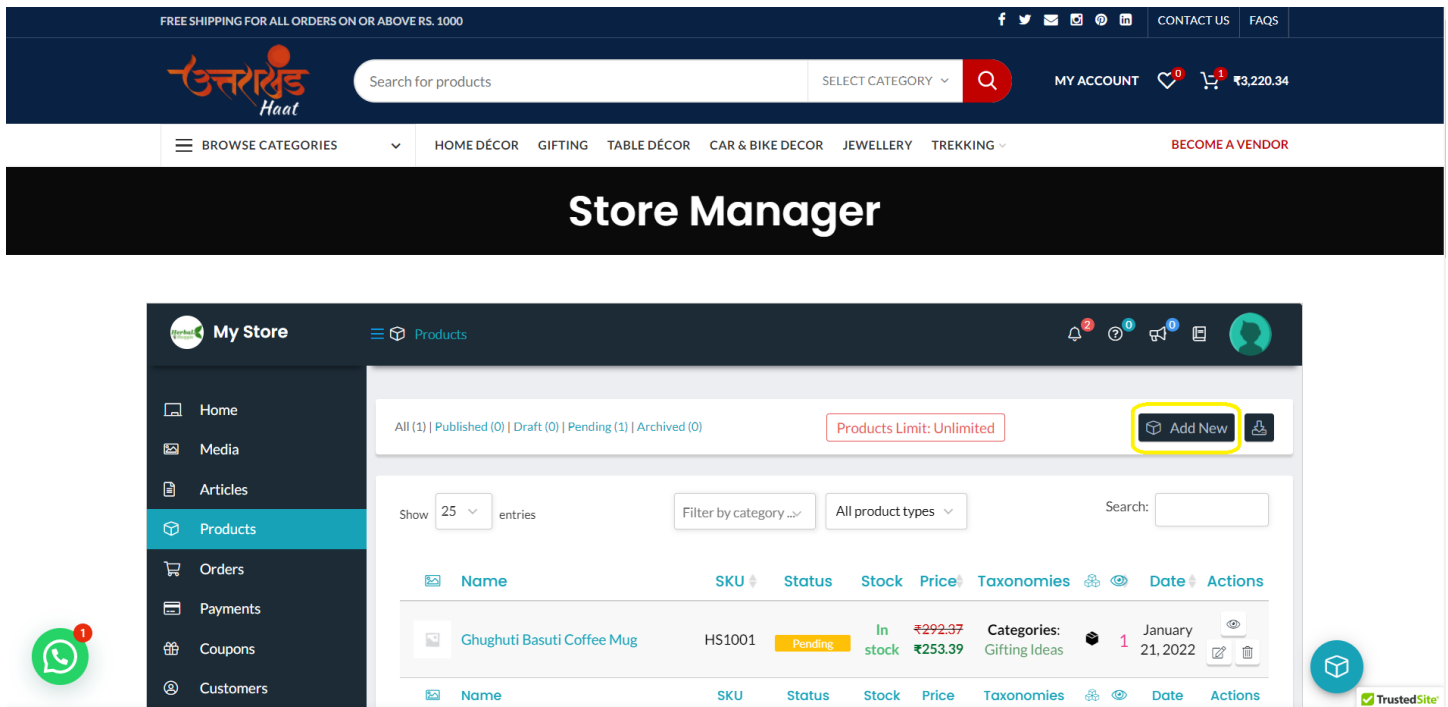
FREE SHIPPING FOR ALL ORDERS ON OR ABOVE RS. 1000

CONTACT US | FAQS

उत्तराखंड Haat

Search for products | SELECT CATEGORY

MY ACCOUNT 0 1 ₹3,220.34

BROWSE CATEGORIES

HOME DÉCOR | GIFTING | TABLE DÉCOR | CAR & BIKE DECOR | JEWELLERY | TREKKING

BECOME A VENDOR

Store Manager

My Store

Products

2 0 0

Home
Media
Articles
Products
Orders
Payments
Coupons
Customers

All (1) | Published (0) | Draft (0) | Pending (1) | Archived (0)

Products Limit: Unlimited

Add New

Show 25 entries

Filter by category ...

All product types

Search:

| | Name | SKU | Status | Stock | Price | Taxonomies | | | Date | Actions |
|---|---|---|---|---|---|---|---|---|---|---|
| | Ghughuti Basuti Coffee Mug | HS1001 | Pending | In stock | ~~₹292.37~~ ₹253.39 | Categories: Gifting Ideas | | 1 | January 21, 2022 | |
| | Name | SKU | Status | Stock | Price | Taxonomies | | | Date | Actions |

1

TrustedSite